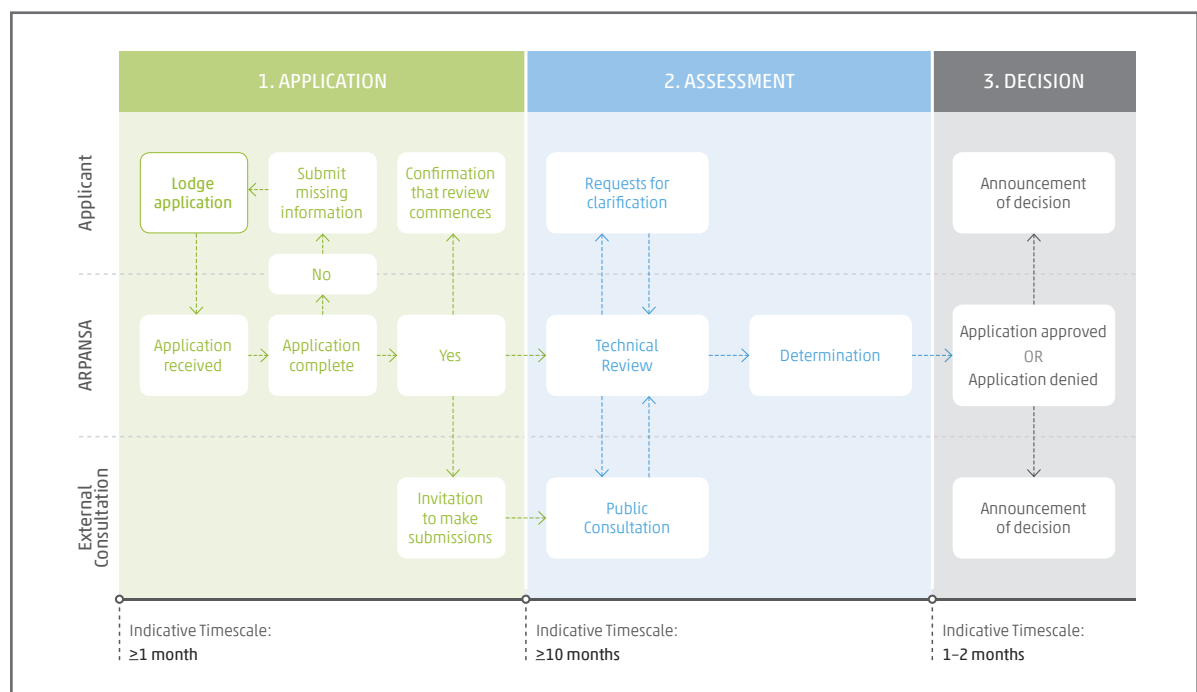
1. APPLICATION

2. ASSESSMENT

3. DECISION

Applicant

ARPANSA

External Consultation

Lodge application

Submit missing information

Confirmation that review commences

No

Application received

Application complete

Yes

Invitation to make submissions

Requests for clarification

Technical Review

Determination

Public Consultation

Announcement of decision

Application approved OR Application denied

Announcement of decision

Indicative Timescale: ≥1 month

Indicative Timescale: ≥10 months

Indicative Timescale: 1–2 months